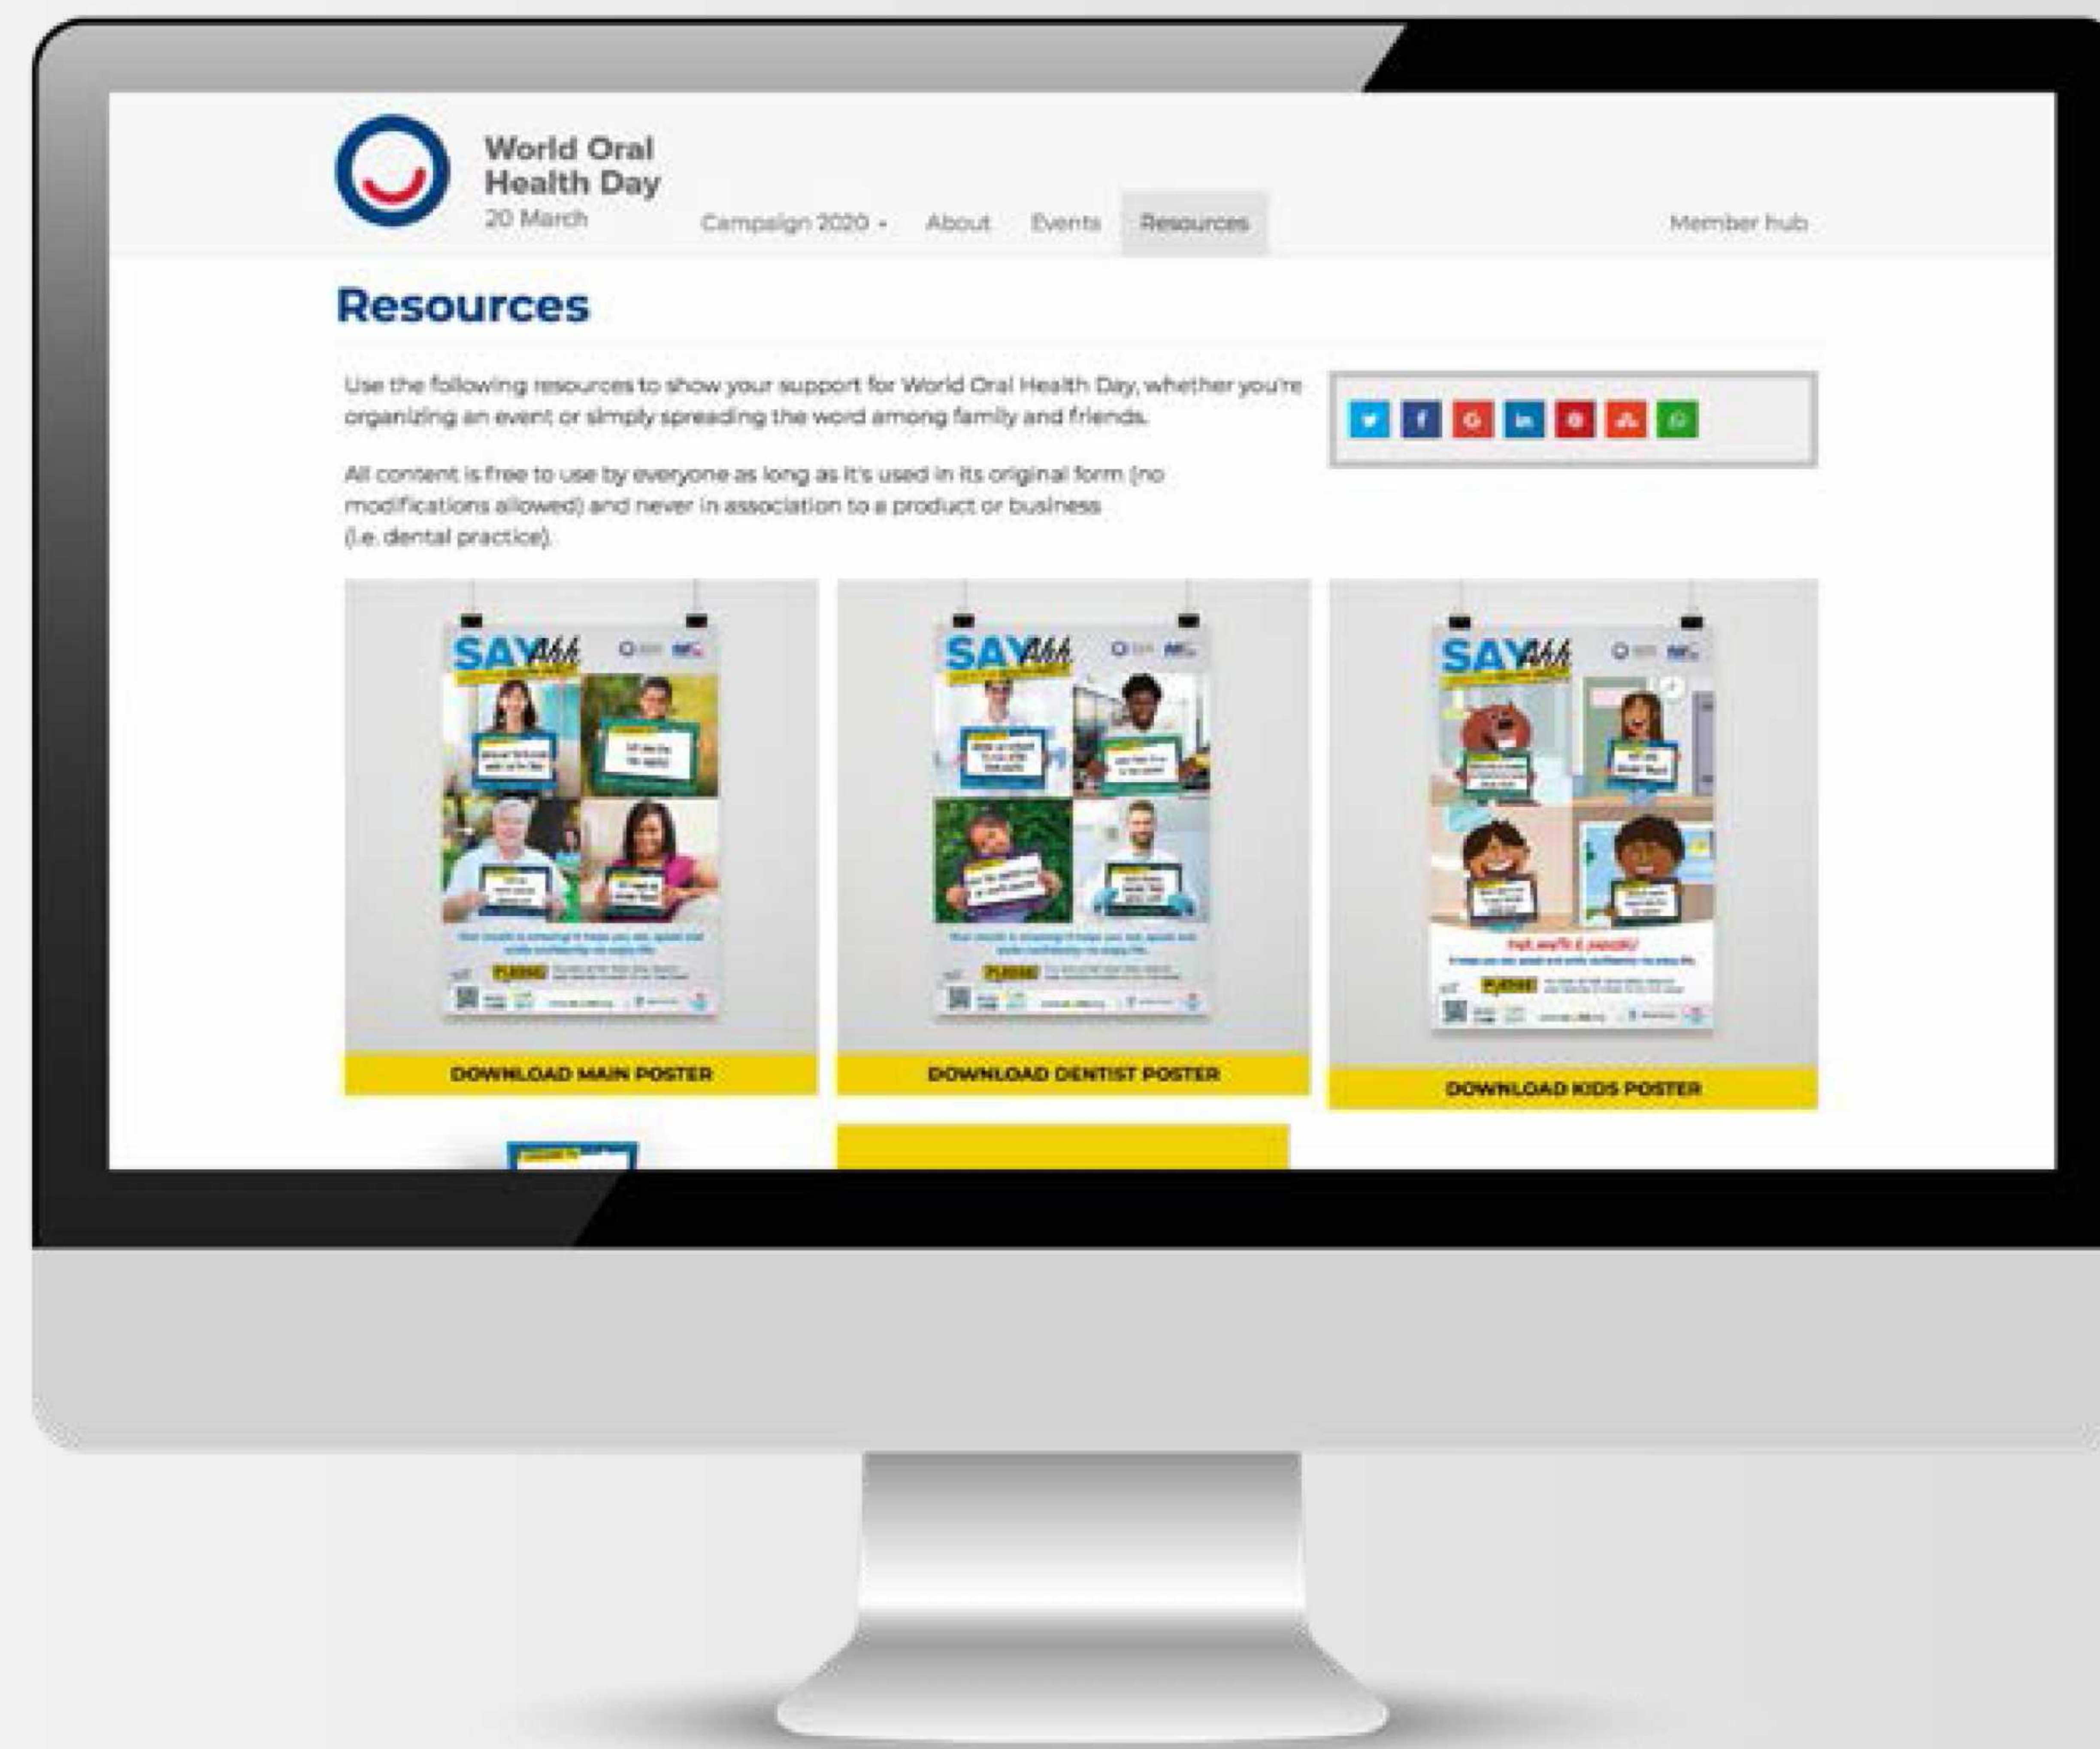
World Oral Health Day
20 March

Campaign 2020 ▾ About Events Resources Member hub

Resources

Use the following resources to show your support for World Oral Health Day, whether you're organizing an event or simply spreading the word among family and friends.

All content is free to use by everyone as long as it's used in its original form (no modifications allowed) and never in association to a product or business (i.e. dental practice).

SAY Ahh

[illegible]

DOWNLOAD MAIN POSTER

SAY Ahh

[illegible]

DOWNLOAD DENTIST POSTER

SAY Ahh

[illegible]

DOWNLOAD KIDS POSTER